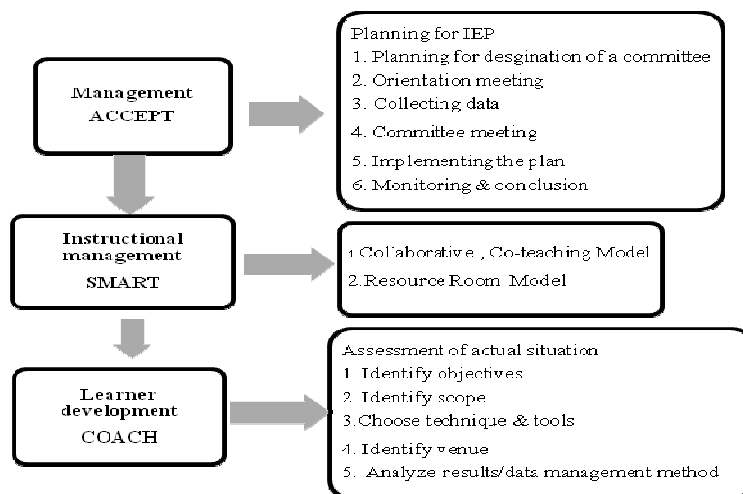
Management
ACCEPT

Planning for IEP
1. Planning for desgination of a committee
2. Orientation meeting
3. Collecting data
4. Committee meeting
5. Implementing the plan
6. Monitoring & conclusion

Instructional management
SMART

1.Collaborative , Co-teaching Model
2.Resource Room Model

Learner development
COACH

Assessment of actual situation
1. Identify objectives
2. Identify scope
3.Choose technique & tools
4. Identify venue
5. Analyze results/data management method